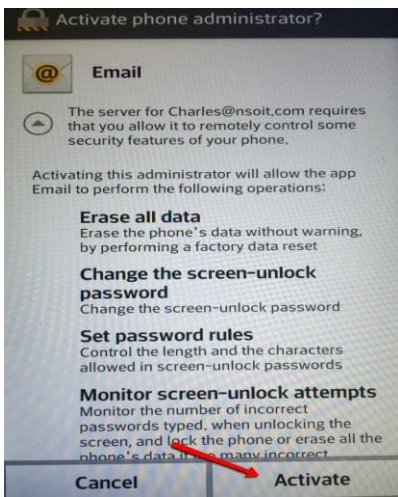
Activate phone administrator?

Email

The server for Charles@nsoit,com requires that you allow it to remotely control some security features of your phone.

Activating this administrator will allow the app Email to perform the following operations:

Erase all data
Erase the phone's data without warning, by performing a factory data reset

Change the screen-unlock password
Change the screen-unlock password

Set password rules
Control the length and the characters allowed in screen-unlock passwords

Monitor screen-unlock attempts
Monitor the number of incorrect passwords typed, when unlocking the screen, and lock the phone or erase all the phone's data if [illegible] many incorrect

Cancel

Activate